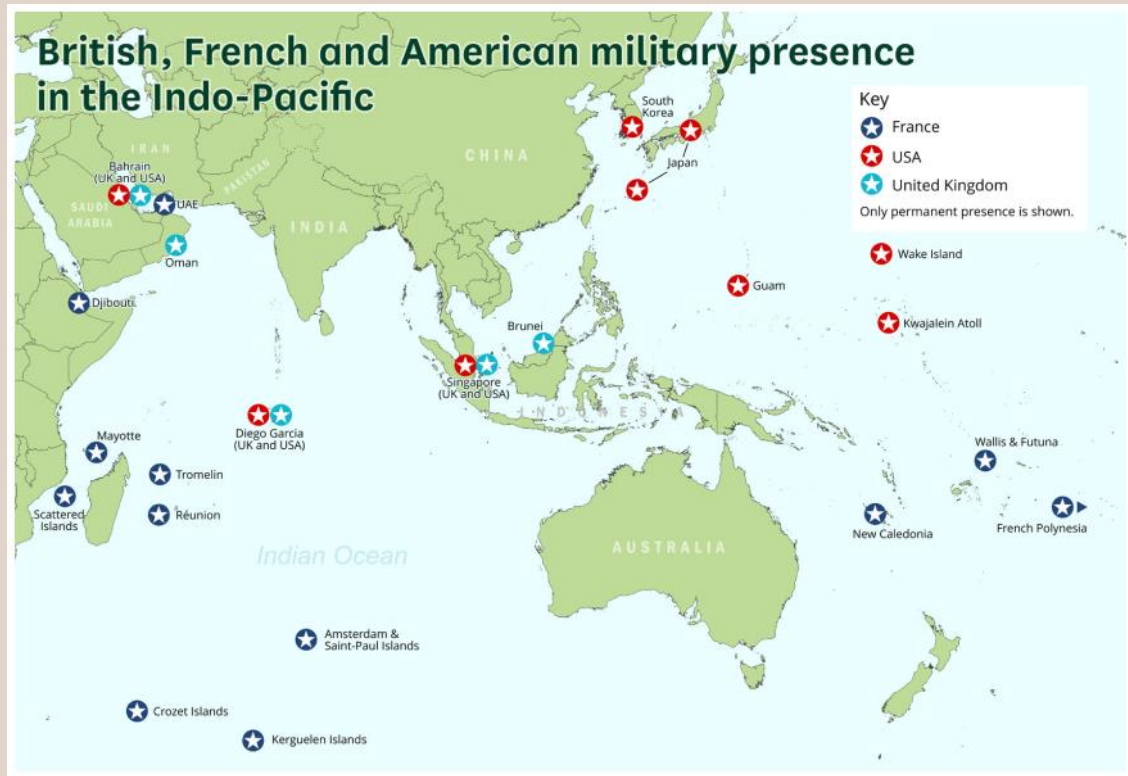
British, French and American military presence in the Indo-Pacific

Key
France
USA
United Kingdom
Only permanent presence is shown.

IRAN
PAKISTAN
SAUDI ARABIA
CHINA
INDIA
INDONESIA
AUSTRALIA

Bahrain (UK and USA)
UAE
Oman
Djibouti
South Korea
Japan
Wake Island
Guam
Kwajalein Atoll
Brunei
Singapore (UK and USA)
Diego Garcia (UK and USA)
Mayotte
Tromelin
Scattered Islands
Réunion
Indian Ocean
Wallis & Futuna
New Caledonia
French Polynesia
Amsterdam & Saint-Paul Islands
Crozet Islands
Kerguelen Islands